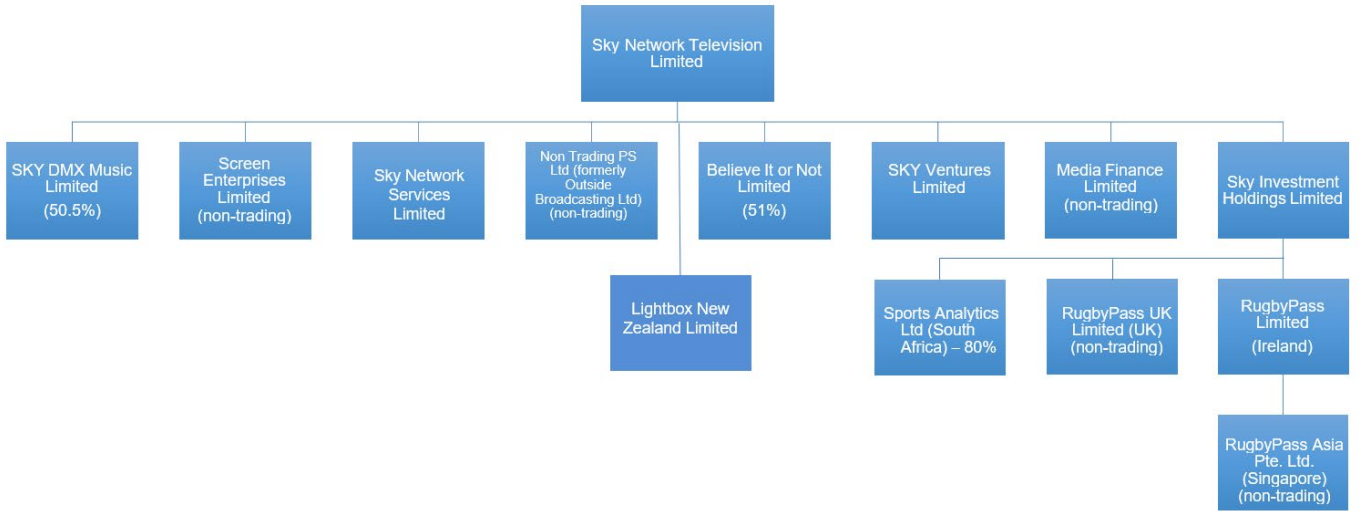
Sky Network Television Limited

SKY DMX Music Limited (50.5%)

Screen Enterprises Limited (non-trading)

Sky Network Services Limited

Non Trading PS Ltd (formerly Outside Broadcasting Ltd) (non-trading)

Lightbox New Zealand Limited

Believe It or Not Limited (51%)

SKY Ventures Limited

Media Finance Limited (non-trading)

Sky Investment Holdings Limited

Sports Analytics Ltd (South Africa) – 80%

RugbyPass UK Limited (UK) (non-trading)

RugbyPass Limited (Ireland)

RugbyPass Asia Pte. Ltd. (Singapore) (non-trading)